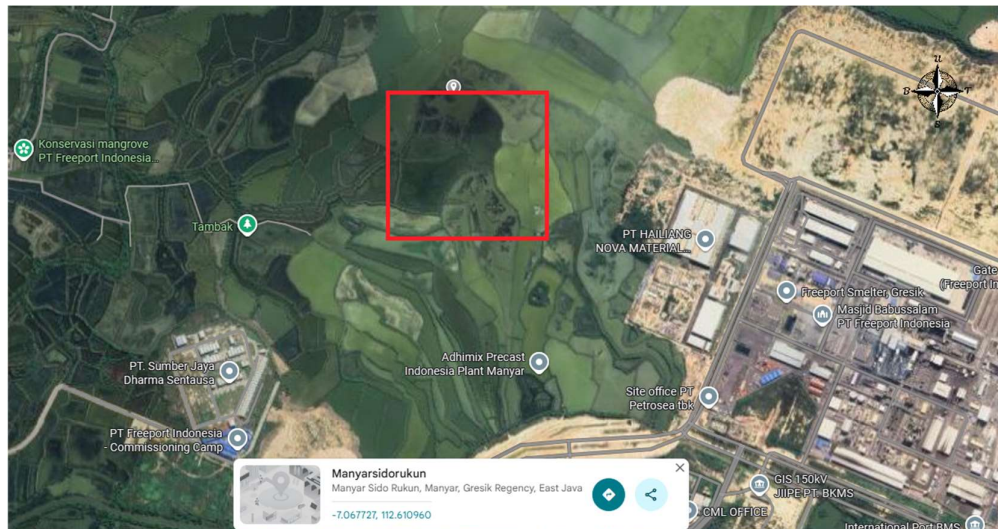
Konservasi mangrove
PT Freeport Indonesia ..

Tambak

U
B
T
S

PT HAILIANG
NOVA MATERIAL...

Gate
(Freeport In

Freeport Smelter Gresik

Masjid Babussalam
PT Freeport Indonesia

PT. Sumber Jaya
Dharma Sentausa

Adhimix Precast
Indonesia Plant Manyar

Site office PT
Petrosea tbk

PT Freeport Indonesia
- Commissioning Camp

Manyarsidorukun
Manyar Sido Rukun, Manyar, Gresik Regency, East Java
-7.067727, 112.610960

GIS 150kV
JIIPE PT. BKMS

CML OFFICE

International Port BMS